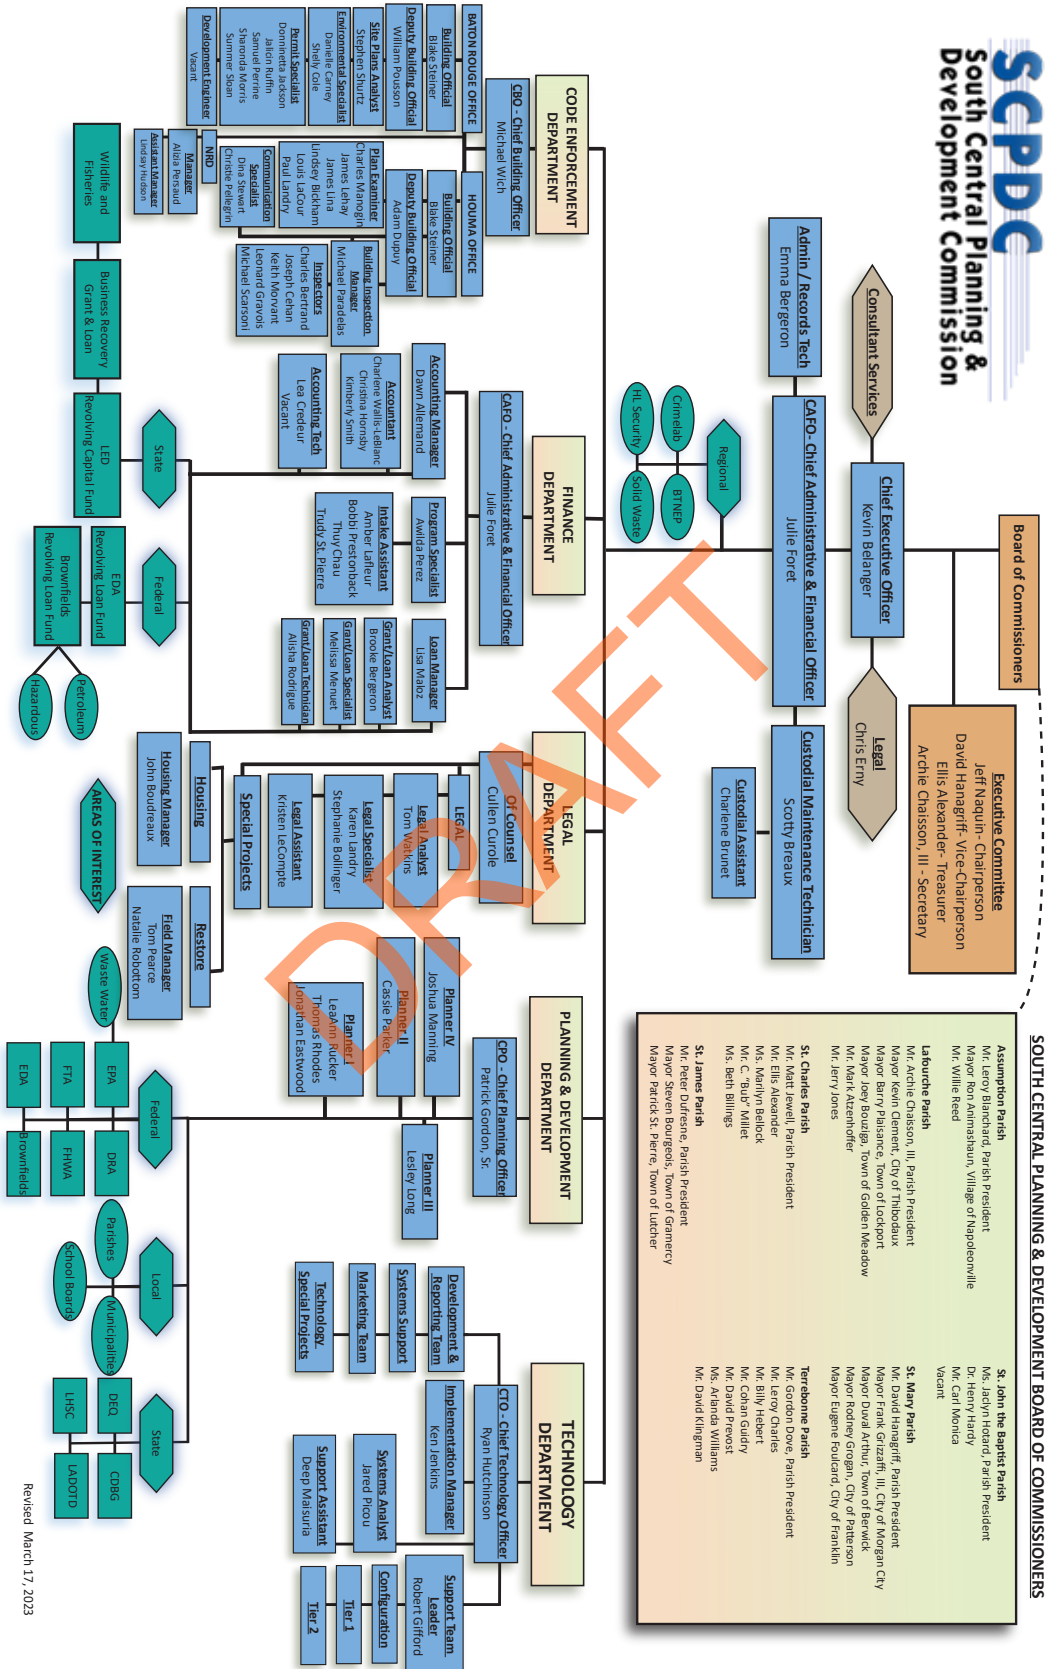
SCPDC
South Central Planning & Development Commission

Board of Commissioners

Executive Committee
Jeff Naquin - Chairperson
David Hanagriff- Vice-Chairperson
Ellis Alexander - Treasurer
Archie Chaisson, III - Secretary

Chief Executive Officer
Kevin Belanger

Consultant Services

Legal
Chris Erny

Admin / Records Tech
Emma Bergeron

CAFO- Chief Administrative & Financial Officer
Julie Foret

Custodial Maintenance Technician
Scotty Breaux

Custodial Assistant
Charlene Brunet

Regional
Crimelab
HL Security
BTNEP
Solid Waste

CODE ENFORCEMENT DEPARTMENT

CBO - Chief Building Officer
Michael Wich

BATON ROUGE OFFICE
Building Official
Blake Steiner
Deputy Building Official
William Pousson
Site Plans Analyst
Stephen Shurtz
Environmental Specialist
Danielle Carney
Shelly Cole
Permit Specialist
Donnietta Jackson
Jailen Ruffin
Samuel Perrine
Sharonda Morris
Summer Sloan
Development Engineer
Vacant

HOUMA OFFICE
Building Official
Blake Steiner
Deputy Building Official
Adam Dupuy
Plan Examiner
Charles Manogin
James Lehay
James Lina
Lindsey Bickham
Louis LaCour
Paul Landry
Communication Specialist
Dina Stewart
Christie Pellegrin
Building Inspection Manager
Michael Paradelas
Inspectors
Charles Bertrand
Joseph Cehan
Keith Morvant
Leonard Graviois
Michael Scarsoni

NRD
Manager
Aliza Persaud
Assistant Manager
Lindsay Hudson

Wildlife and Fisheries
Business Recovery Grant & Loan

FINANCE DEPARTMENT
CAFO - Chief Administrative & Financial Officer
Julie Foret
Accounting Manager
Dawn Allemand
Accountant
Charlene Wallis-Leblanc
Christina Hornsby
Kimberly Smith
Accounting Tech
Lea Credeur
Vacant
Program Specialist
Awilda Perez
Intake Assistant
Amber Lafleur
Bobbi Prestonback
Thuy Chau
Trudy St. Pierre
Loan Manager
Lisa Maloz
Grant/Loan Analyst
Brooke Bergeron
Grant/Loan Specialist
Melissa Menuet
Grant/Loan Technician
Alisha Rodrigue

State
LED Revolving Capital Fund
Federal
EDA Revolving Loan Fund
Brownfields Revolving Loan Fund
Petroleum
Hazardous

LEGAL DEPARTMENT
Of Counsel
Cullen Curole
LEGAL
Legal Analyst
Tom Watkins
Legal Specialist
Karen Landry
Stephanie Bollinger
Legal Assistant
Kristen LeCompte
Special Projects
Housing
Housing Manager
John Boudreaux
Restore
Field Manager
Tom Pearce
Natalie Robottom

AREAS OF INTEREST

PLANNING & DEVELOPMENT DEPARTMENT
CPO - Chief Planning Officer
Patrick Gordon, Sr.
Planner IV
Joshua Manning
Planner II
Cassie Parker
Planner I
Leanne Rucker
Thomas Rhodes
Jonathan Eastwood
Planner III
Lesley Long

Waste Water
Federal
EPA
FTA
EDA
DRA
FHWA
Brownfields
Local
Parishes
School Boards
Municipalities
State
DEQ
LHSC
CDBG
LADOTD

TECHNOLOGY DEPARTMENT
CTO - Chief Technology Officer
Ryan Hutchinson
Development & Reporting Team
Systems Support
Marketing Team
Technology Special Projects
Implementation Manager
Ken Jenkins
Systems Analyst
Jared Picou
Support Assistant
Deep Malsuria
Support Team Leader
Robert Gifford
Configuration
Tier 1
Tier 2

SOUTH CENTRAL PLANNING & DEVELOPMENT BOARD OF COMMISSIONERS

Assumption Parish
Mr. Leroy Blanchard, Parish President
Mayor Ron Animashaun, Village of Napoleonville
Mr. Willie Reed

Lafourche Parish
Mr. Archie Chaisson, III, Parish President
Mayor Kevin Clement, City of Thibodaux
Mayor Barry Plaisance, Town of Lockport
Mayor Joey Bouziga, Town of Golden Meadow
Mr. Mark Atzenhoffer
Mr. Jerry Jones

St. Charles Parish
Mr. Matt Jewell, Parish President
Mr. Ellis Alexander
Ms. Marilyn Bellock
Mr. C. "Bub" Millet
Ms. Beth Billings

St. James Parish
Mr. Peter Dufresne, Parish President
Mayor Steven Bourgeois, Town of Gramercy
Mayor Patrick St. Pierre, Town of Lutcher

St. John the Baptist Parish
Ms. Jaclyn Hotard, Parish President
Dr. Henry Hardy
Mr. Carl Monica
Vacant

St. Mary Parish
Mr. David Hanagriff, Parish President
Mayor Frank Grizaffi, III, City of Morgan City
Mayor Duval Arthur, Town of Berwick
Mayor Rodney Grogan, City of Patterson
Mayor Eugene Foulcard, City of Franklin

Terrebonne Parish
Mr. Gordon Dove, Parish President
Mr. Leroy Charles
Mr. Billy Hebert
Mr. Cohan Guidry
Mr. David Prevost
Ms. Arlanda Williams
Mr. David Klingman

DRAFT

Revised March 17, 2023